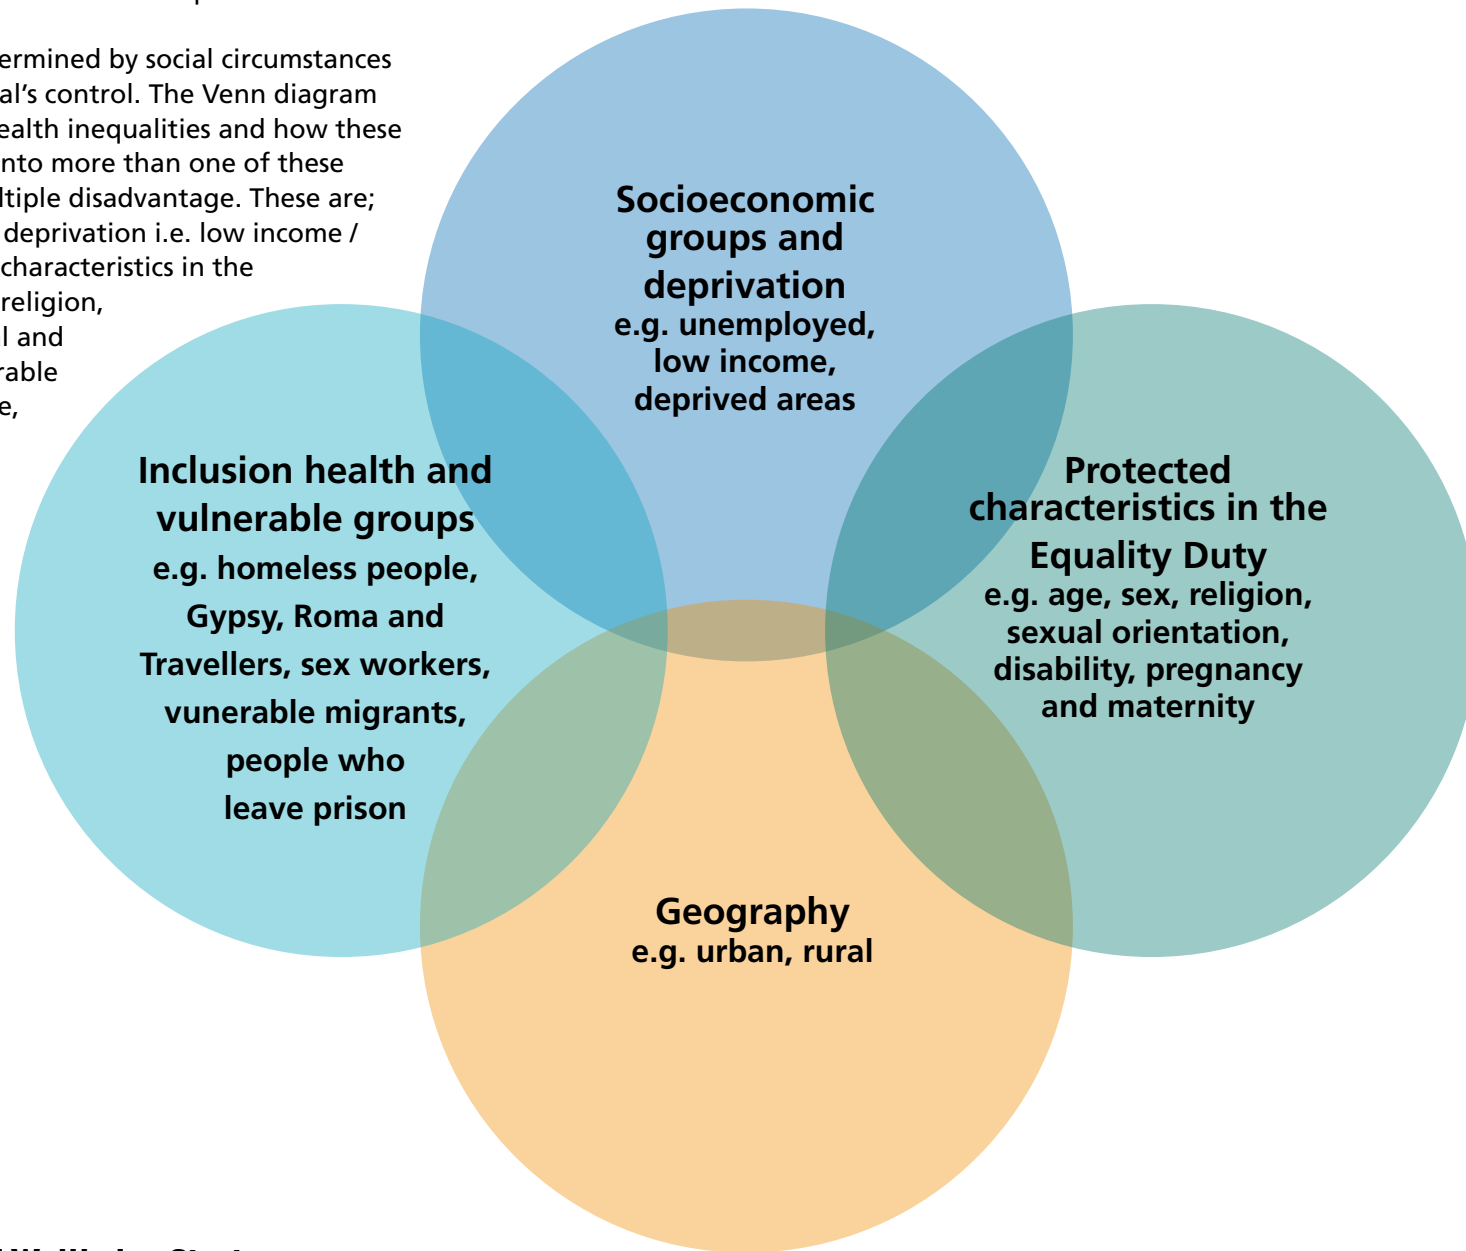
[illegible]ermined by social circumstances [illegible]al's control. The Venn diagram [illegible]ealth inequalities and how these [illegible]nto more than one of these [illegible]ltiple disadvantage. These are; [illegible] deprivation i.e. low income / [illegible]characteristics in the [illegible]religion, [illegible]l and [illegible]rable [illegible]e,

Socioeconomic groups and deprivation
e.g. unemployed, low income, deprived areas

Inclusion health and vulnerable groups
e.g. homeless people, Gypsy, Roma and Travellers, sex workers, vunerable migrants, people who leave prison

Protected characteristics in the Equality Duty
e.g. age, sex, religion, sexual orientation, disability, pregnancy and maternity

Geography
e.g. urban, rural

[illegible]